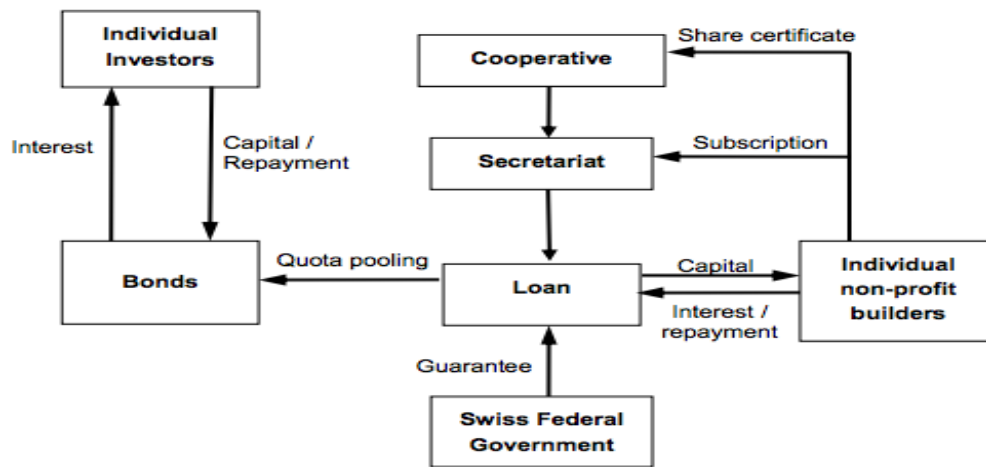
Individual Investors

Interest

Capital / Repayment

Bonds

Quota pooling

Cooperative

Share certificate

Secretariat

Subscription

Loan

Capital

Interest / repayment

Individual non-profit builders

Guarantee

Swiss Federal Government